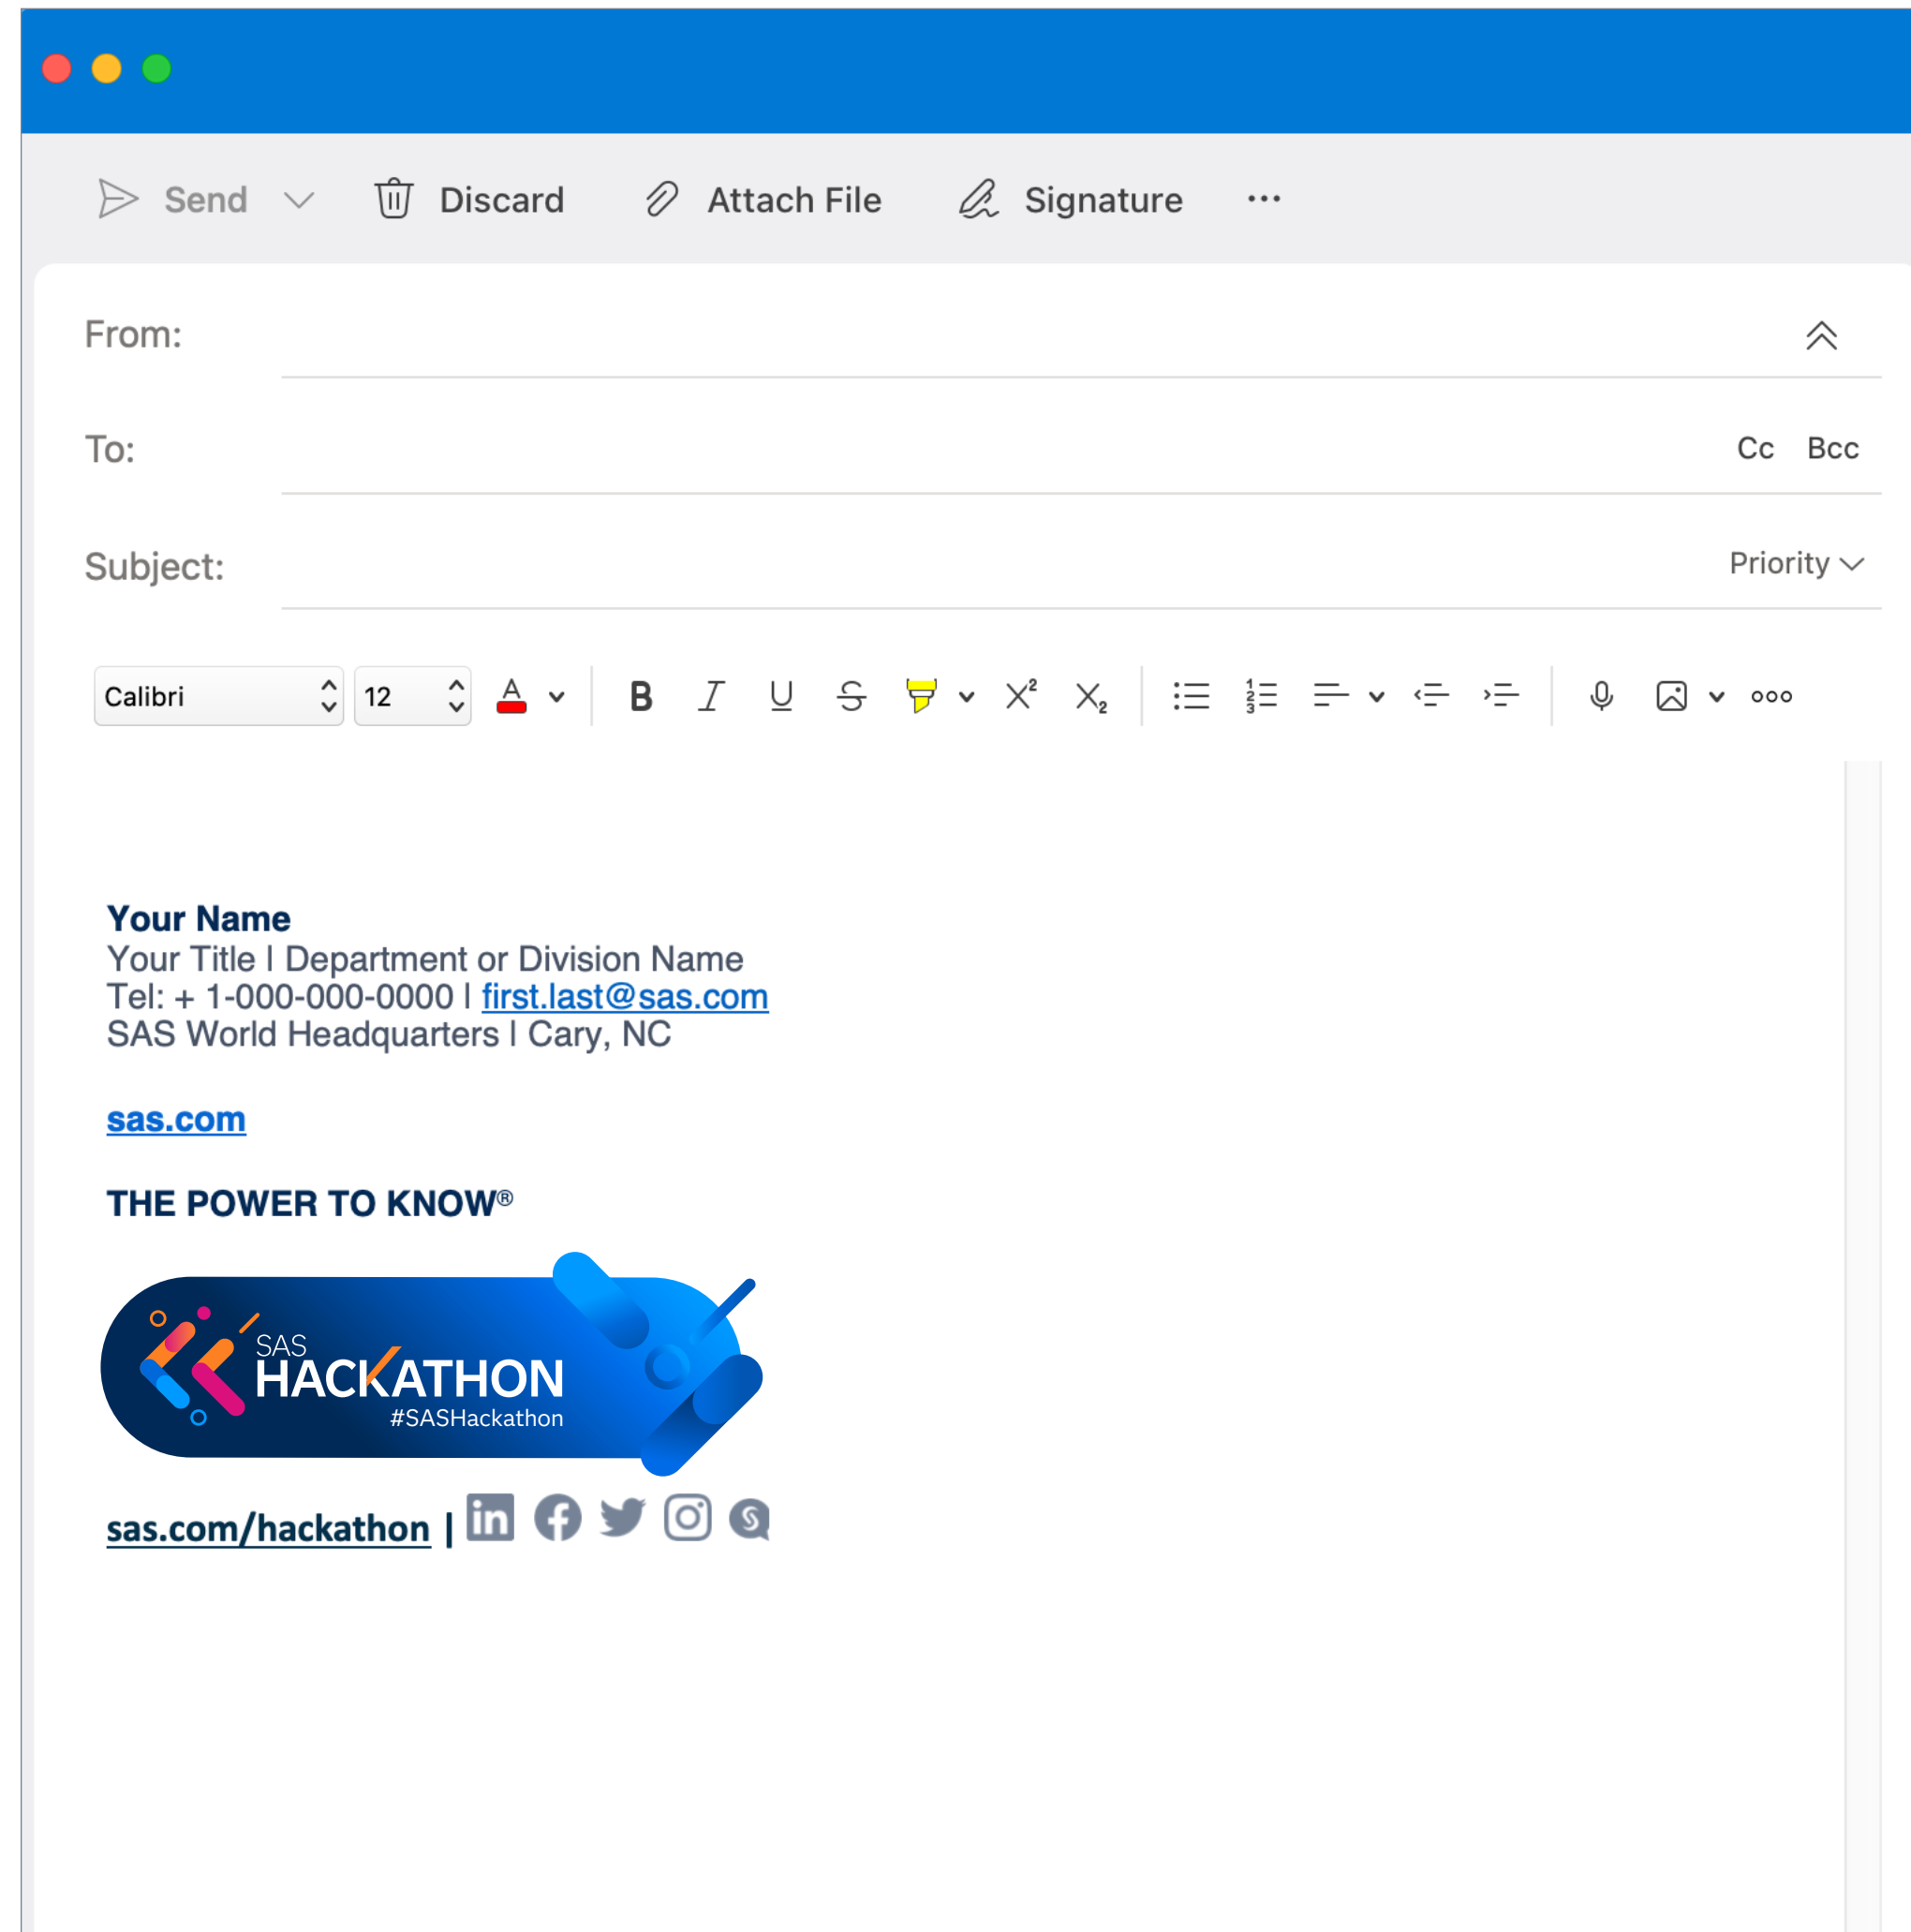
Send Discard Attach File Signature ···

From:

To: Cc Bcc

Subject: Priority

Calibri 12

**Your Name**
Your Title I Department or Division Name
Tel: + 1-000-000-0000 I first.last@sas.com
SAS World Headquarters I Cary, NC

sas.com

THE POWER TO KNOW®

SAS HACKATHON #SASHackathon

sas.com/hackathon |